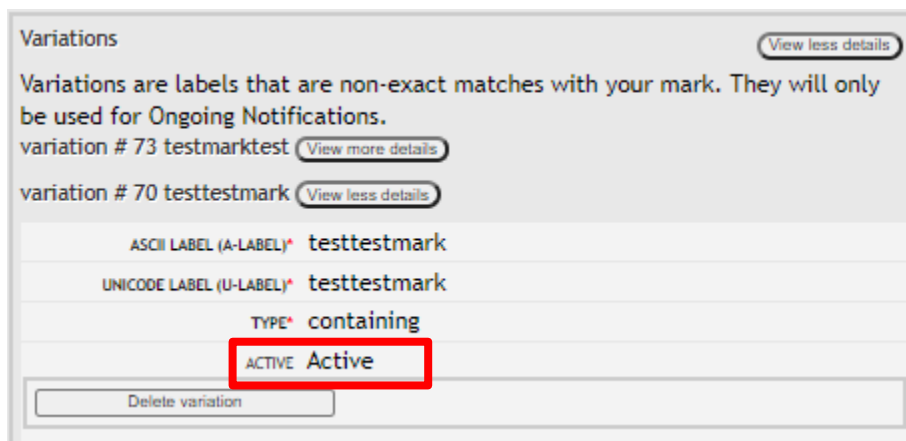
Variations

View less details

Variations are labels that are non-exact matches with your mark. They will only be used for Ongoing Notifications.

variation # 73 testmarktest View more details

variation # 70 testtestmark View less details

| | |
|---|---|
| ASCII LABEL (A-LABEL)* | testtestmark |
| UNICODE LABEL (U-LABEL)* | testtestmark |
| TYPE* | containing |
| ACTIVE | Active |

Delete variation